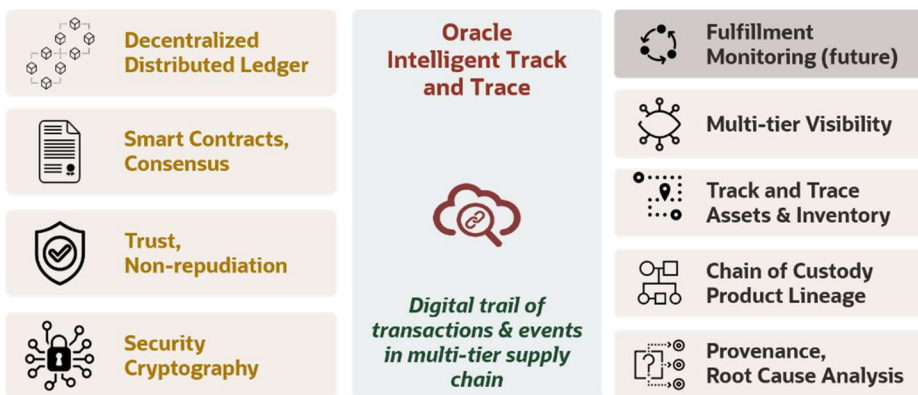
Decentralized Distributed Ledger

Smart Contracts, Consensus

Trust, Non-repudiation

Security Cryptography

Oracle Intelligent Track and Trace

Digital trail of transactions & events in multi-tier supply chain

Fulfillment Monitoring (future)

Multi-tier Visibility

Track and Trace Assets & Inventory

Chain of Custody Product Lineage

Provenance, Root Cause Analysis